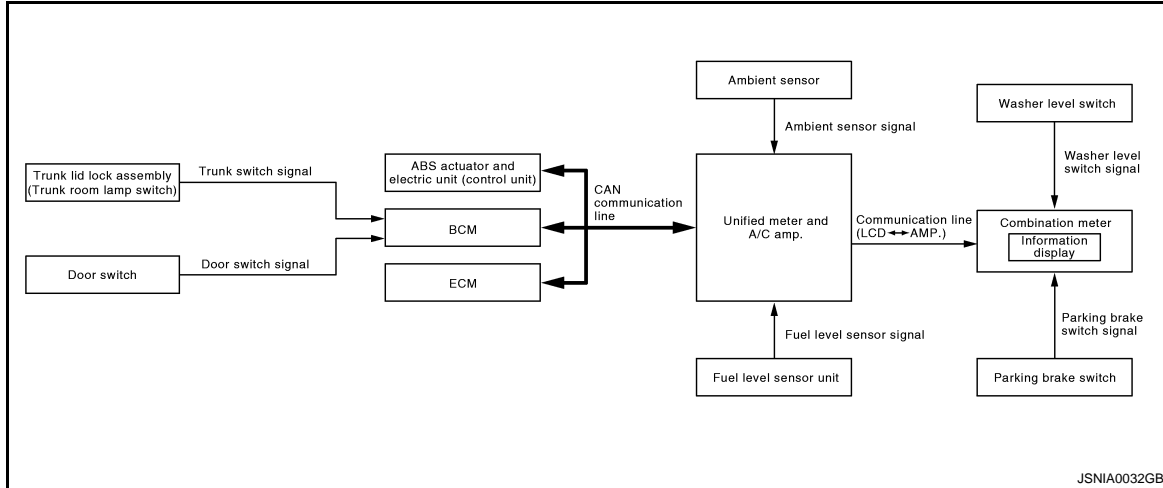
Ambient sensor

Washer level switch

Ambient sensor signal

Washer level switch signal

Trunk lid lock assembly (Trunk room lamp switch)

Trunk switch signal

ABS actuator and electric unit (control unit)

CAN communication line

Unified meter and A/C amp.

Communication line (LCD ↔ AMP.)

Combination meter

Information display

BCM

Door switch

Door switch signal

ECM

Fuel level sensor signal

Parking brake switch signal

Fuel level sensor unit

Parking brake switch

JSNIA0032GB